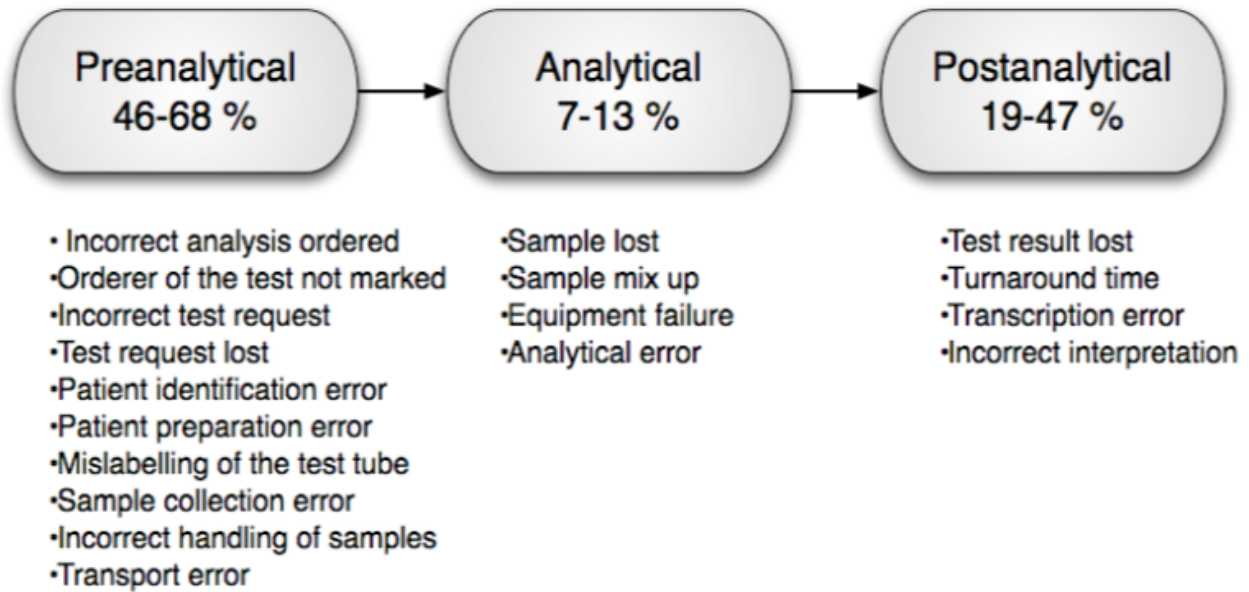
Preanalytical
46-68 %

Analytical
7-13 %

Postanalytical
19-47 %

· Incorrect analysis ordered
·Orderer of the test not marked
·Incorrect test request
·Test request lost
·Patient identification error
·Patient preparation error
·Mislabelling of the test tube
·Sample collection error
·Incorrect handling of samples
·Transport error

·Sample lost
·Sample mix up
·Equipment failure
·Analytical error

·Test result lost
·Turnaround time
·Transcription error
·Incorrect interpretation